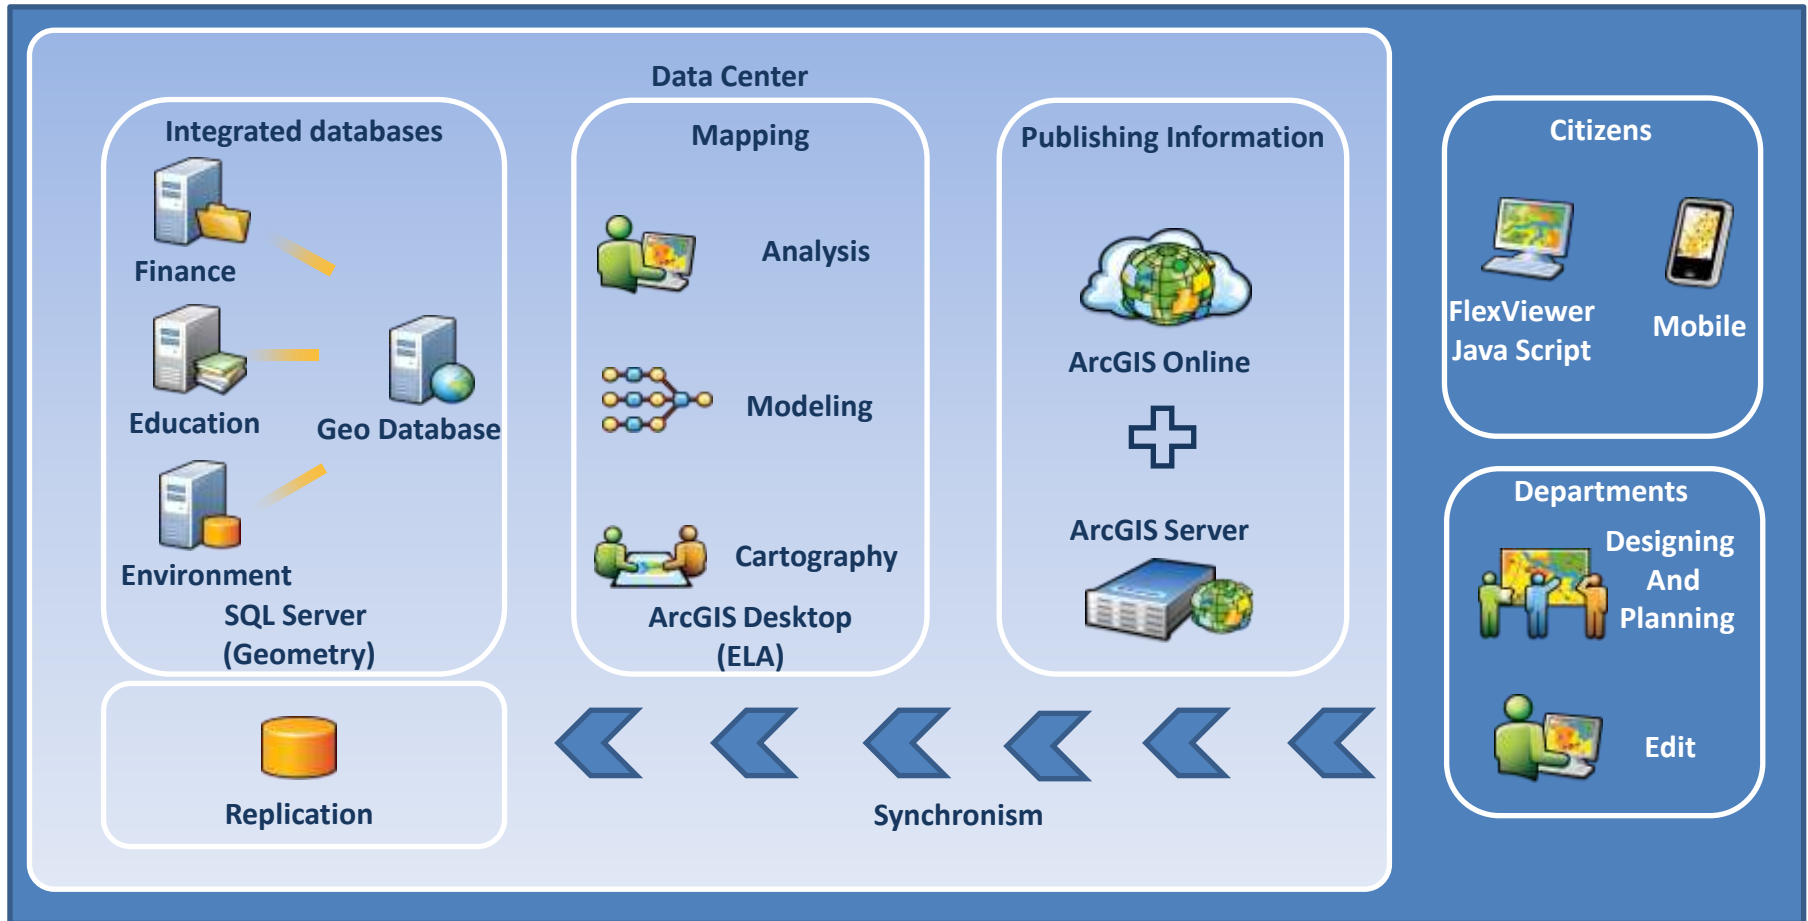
Data Center

Integrated databases

Finance

Education

Geo Database

Environment

SQL Server (Geometry)

Mapping

Analysis

Modeling

Cartography

ArcGIS Desktop (ELA)

Publishing Information

ArcGIS Online

ArcGIS Server

Citizens

FlexViewer Java Script

Mobile

Departments

Designing And Planning

Edit

Replication

Synchronism